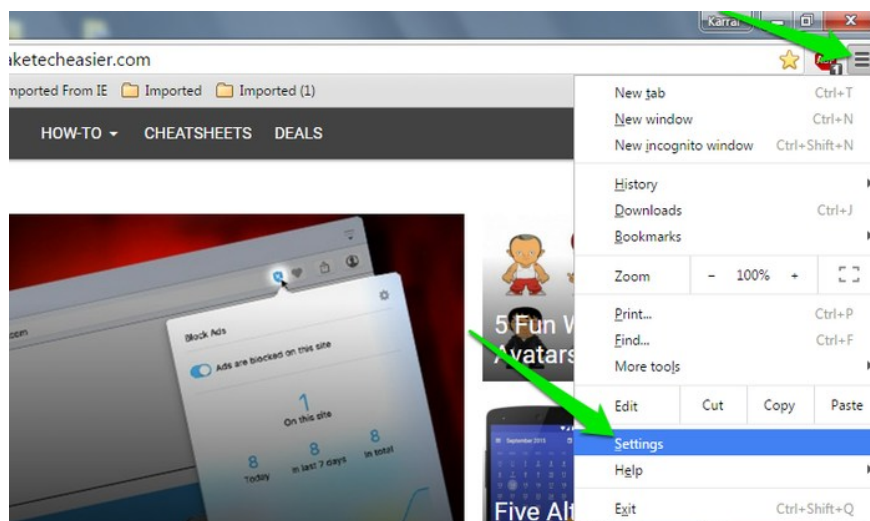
Karrar

aketecheasier.com

nported From IE Imported Imported (1)

HOW-TO CHEATSHEETS DEALS

Block Ads

Ads are blocked on this site

1
On this site

8
Today

8
In last 7 days

8
In total

5 Fun W
Avatars

Five Alt

New tab Ctrl+T
New window Ctrl+N
New incognito window Ctrl+Shift+N

History
Downloads Ctrl+J
Bookmarks

Zoom - 100% +

Print... Ctrl+P
Find... Ctrl+F
More tools

Edit Cut Copy Paste

Settings
Help

Exit Ctrl+Shift+Q